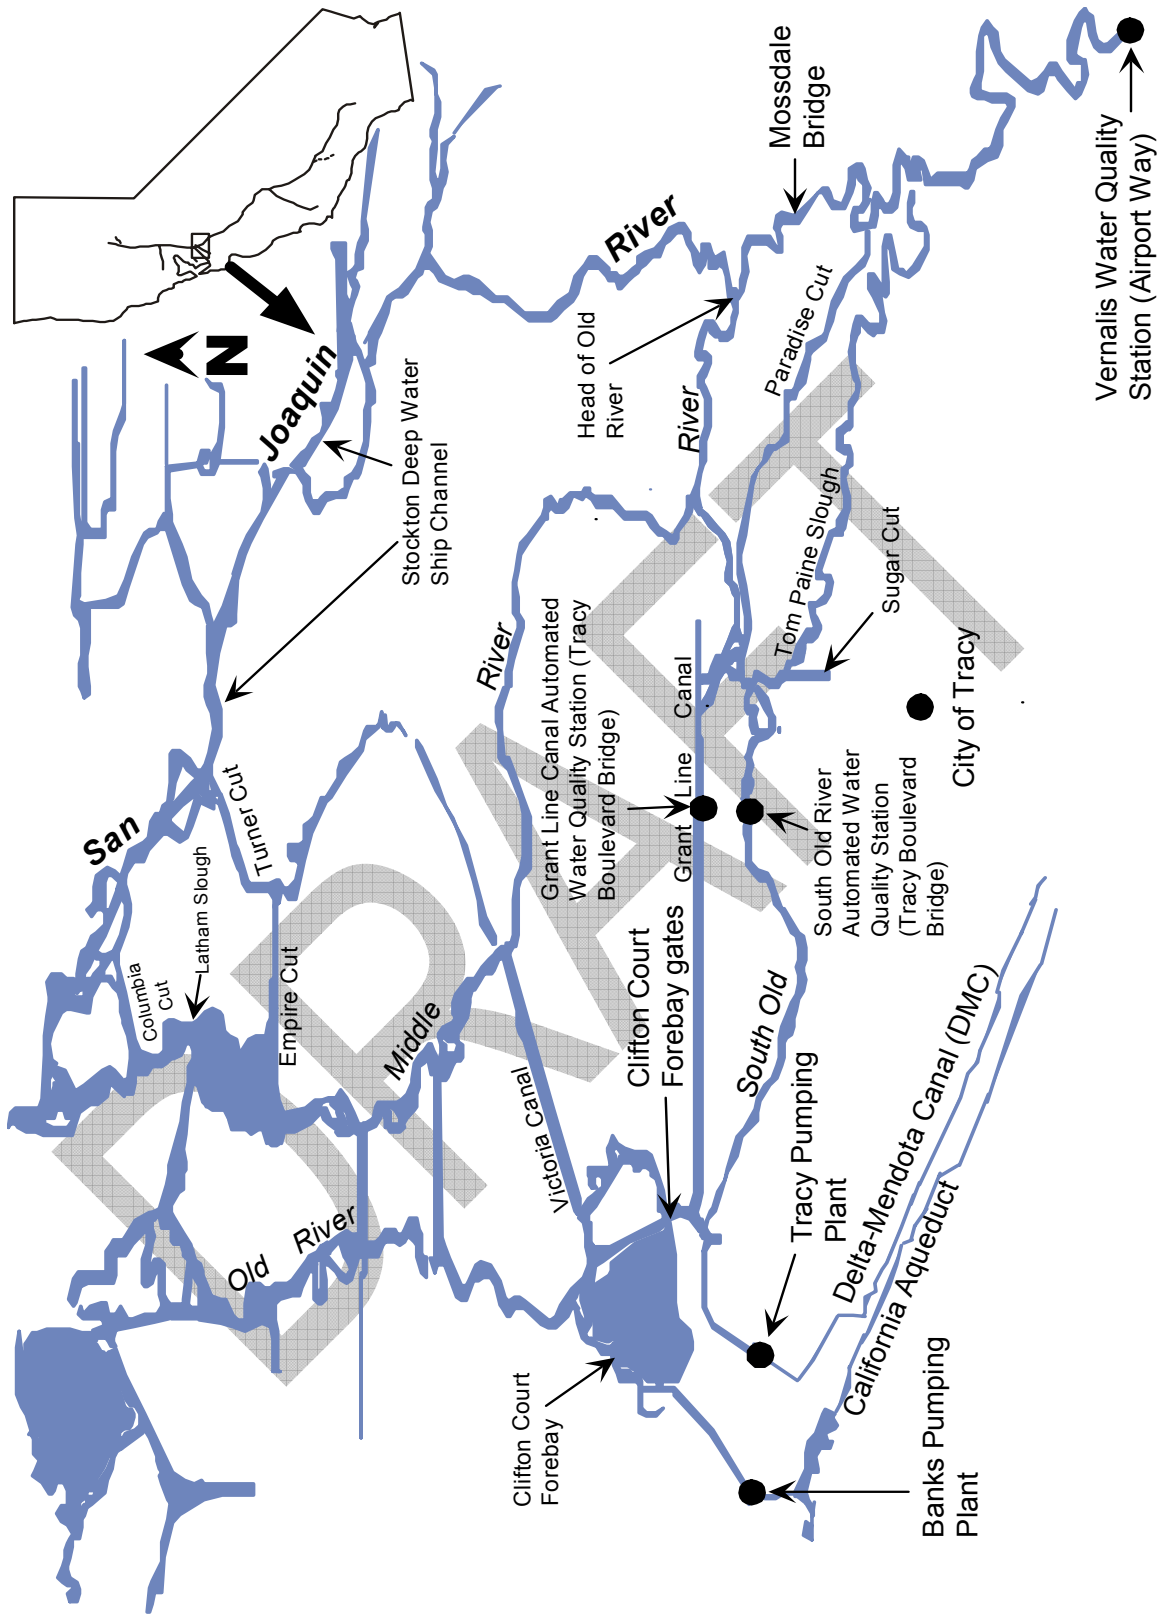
N

San Joaquin River

Mossdale Bridge

Vernalis Water Quality Station (Airport Way)

Head of Old River

Paradise Cut

Stockton Deep Water Ship Channel

Old River

Tom Paine Slough

Sugar Cut

City of Tracy

Grant Line Canal

Grant Line Canal Automated Water Quality Station (Tracy Boulevard Bridge)

South Old River Automated Water Quality Station (Tracy Boulevard Bridge)

River

Turner Cut

Latham Slough

Columbia Cut

Empire Cut

Middle

Victoria Canal

Clifton Court Forebay gates

South Old

Tracy Pumping Plant

Delta-Mendota Canal (DMC)

California Aqueduct

Old River

Clifton Court Forebay

Banks Pumping Plant

DRAFT